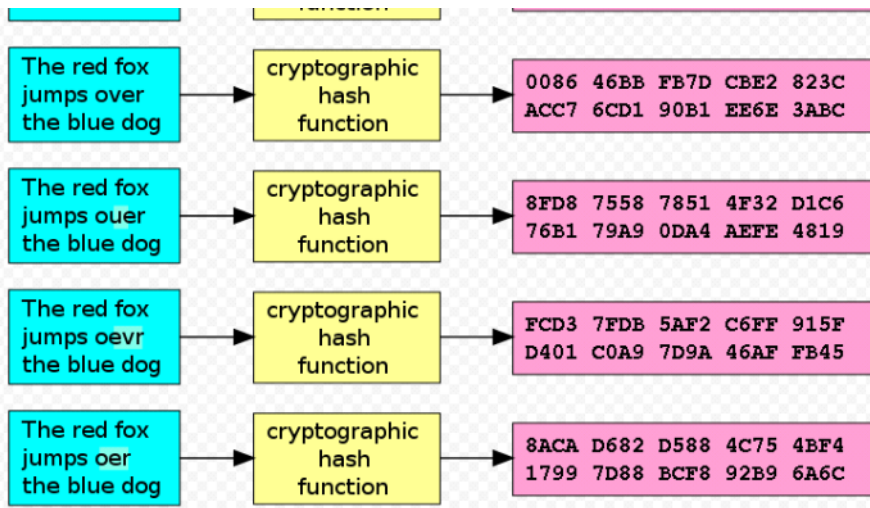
function

The red fox jumps over the blue dog

cryptographic hash function

0086 46BB FB7D CBE2 823C ACC7 6CD1 90B1 EE6E 3ABC

The red fox jumps ouer the blue dog

cryptographic hash function

8FD8 7558 7851 4F32 D1C6 76B1 79A9 0DA4 AEFE 4819

The red fox jumps oevr the blue dog

cryptographic hash function

FCD3 7FDB 5AF2 C6FF 915F D401 C0A9 7D9A 46AF FB45

The red fox jumps oer the blue dog

cryptographic hash function

8ACA D682 D588 4C75 4BF4 1799 7D88 BCF8 92B9 6A6C